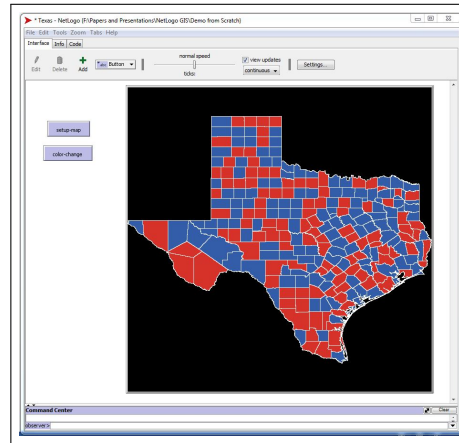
* Texas - NetLogo {F:\Papers and Presentations\NetLogo GIS\Demo from Scratch}

File Edit Tools Zoom Tabs Help

Interface Info Code

Edit Delete Add Button

normal speed

ticks:

view updates

continuous

Settings...

setup-map

color-change

Command Center

Clear

observer>